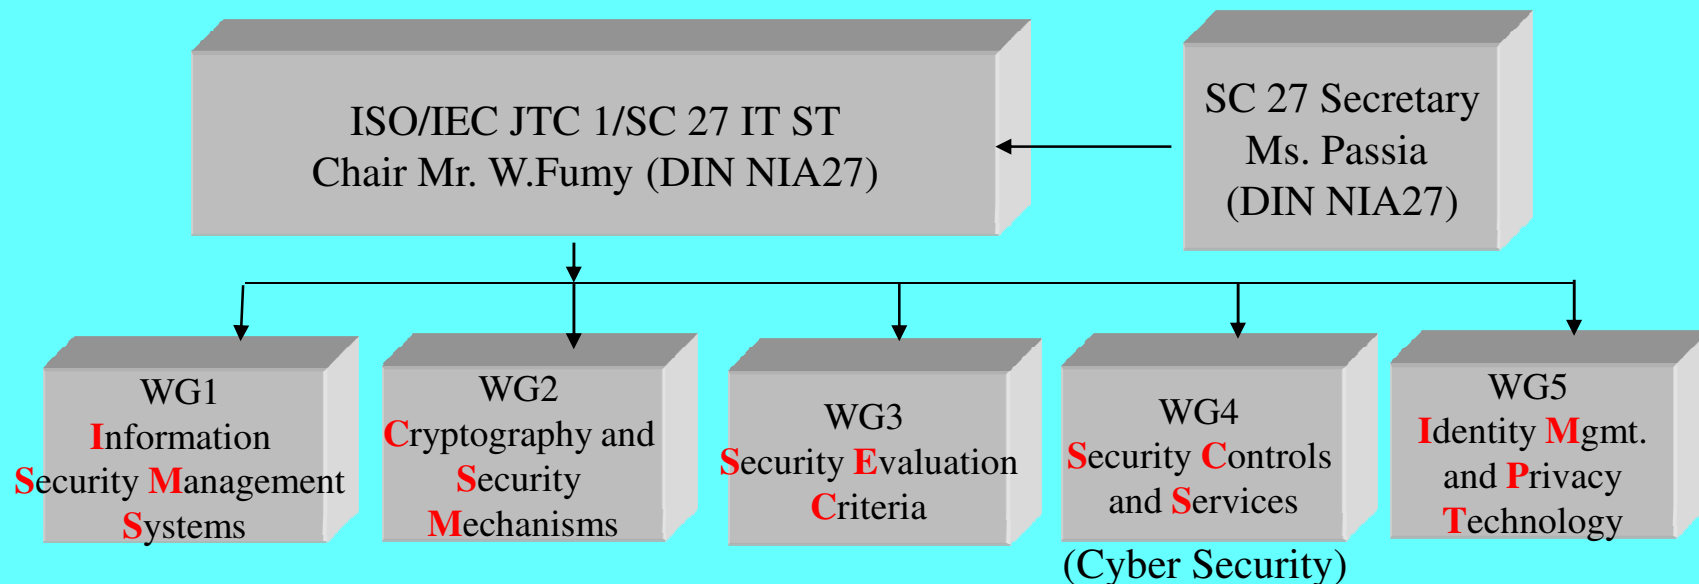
ISO/IEC JTC 1/SC 27 IT ST
Chair Mr. W.Fumy (DIN NIA27)

SC 27 Secretary
Ms. Passia
(DIN NIA27)

WG1
Information
Security Management
Systems

WG2
Cryptography and
Security
Mechanisms

WG3
Security Evaluation
Criteria

WG4
Security Controls
and Services
(Cyber Security)

WG5
Identity Mgmt.
and Privacy
Technology